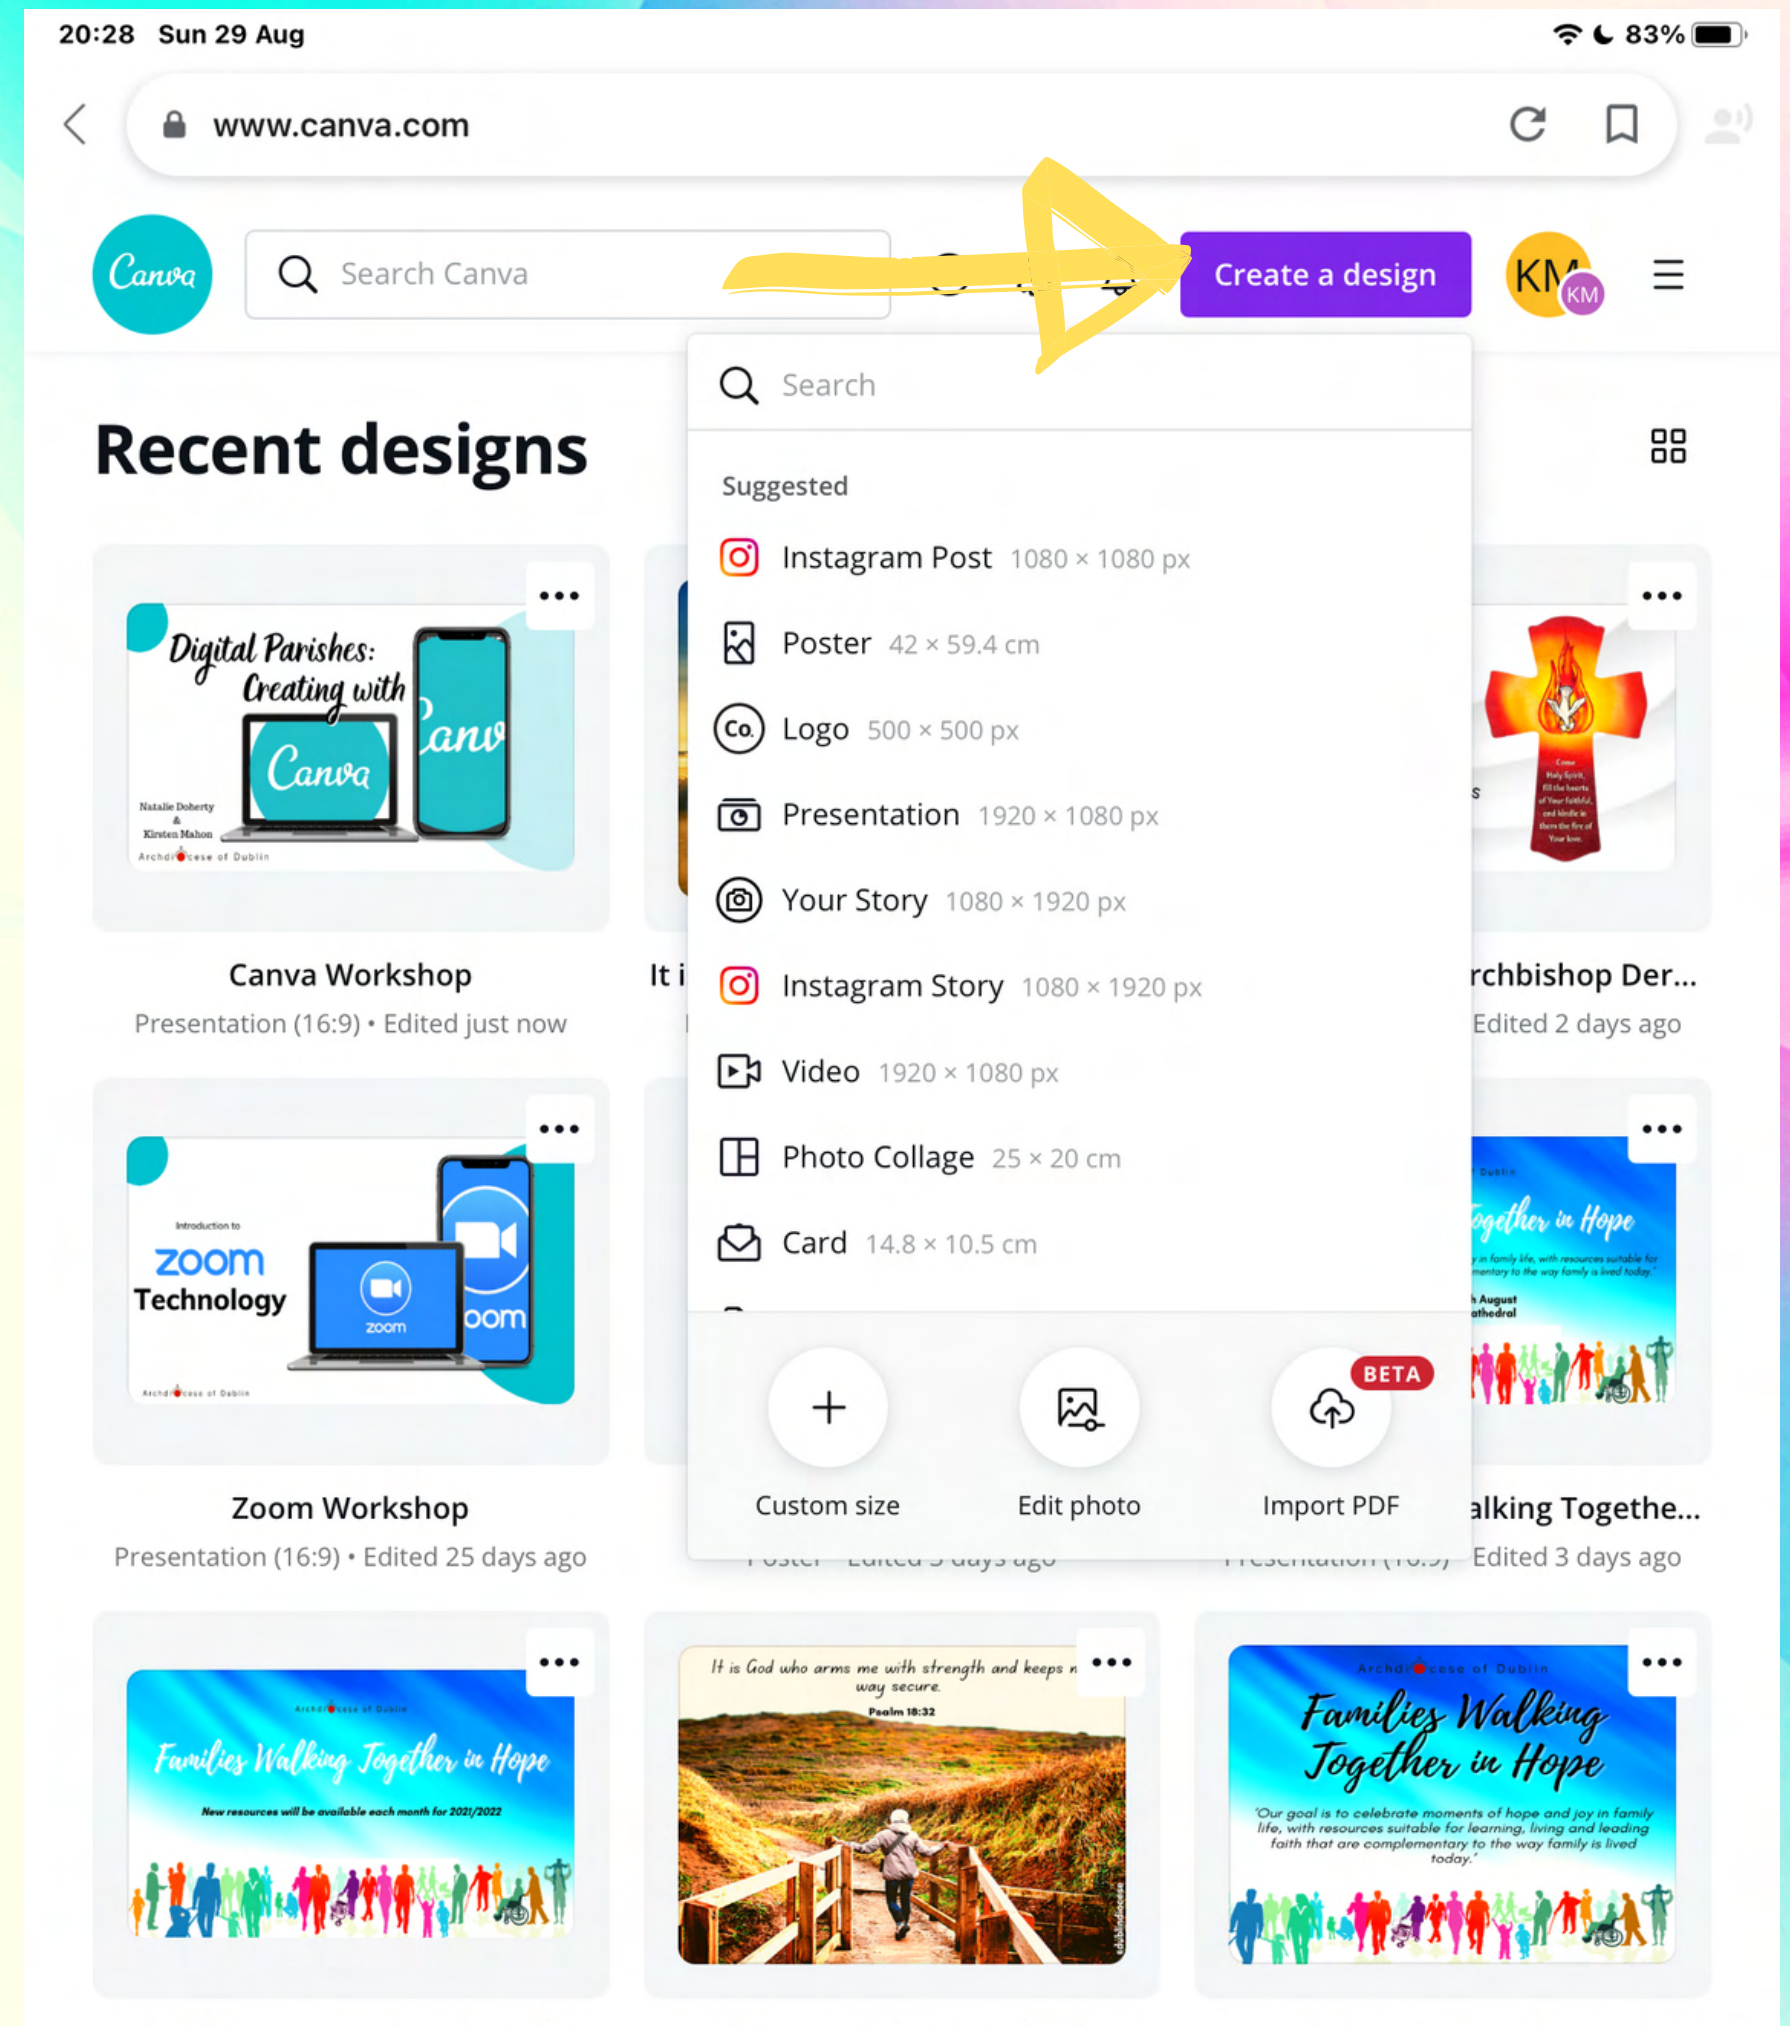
20:28 Sun 29 Aug

83%

www.canva.com

Canva

Search Canva

Create a design

KM

Recent designs

Search

Suggested

Instagram Post 1080 × 1080 px

Poster 42 × 59.4 cm

Logo 500 × 500 px

Presentation 1920 × 1080 px

Your Story 1080 × 1920 px

Instagram Story 1080 × 1920 px

Video 1920 × 1080 px

Photo Collage 25 × 20 cm

Card 14.8 × 10.5 cm

Custom size

Edit photo

BETA

Import PDF

Digital Parishes: Creating with Canva

Natalie Doherty & Kirsten Mahon

Archdiocese of Dublin

Canva Workshop

Presentation (16:9) • Edited just now

It i

rchbishop Der...

Edited 2 days ago

Introduction to zoom Technology

zoom

Zoom Workshop

Presentation (16:9) • Edited 25 days ago

alking Togethe...

Edited 3 days ago

Families Walking Together in Hope

New resources will be available each month for 2021/2022

It is God who arms me with strength and keeps my way secure.

Psalm 18:32

Archdiocese of Dublin

Families Walking Together in Hope

'Our goal is to celebrate moments of hope and joy in family life, with resources suitable for learning, living and leading faith that are complementary to the way family is lived today.'